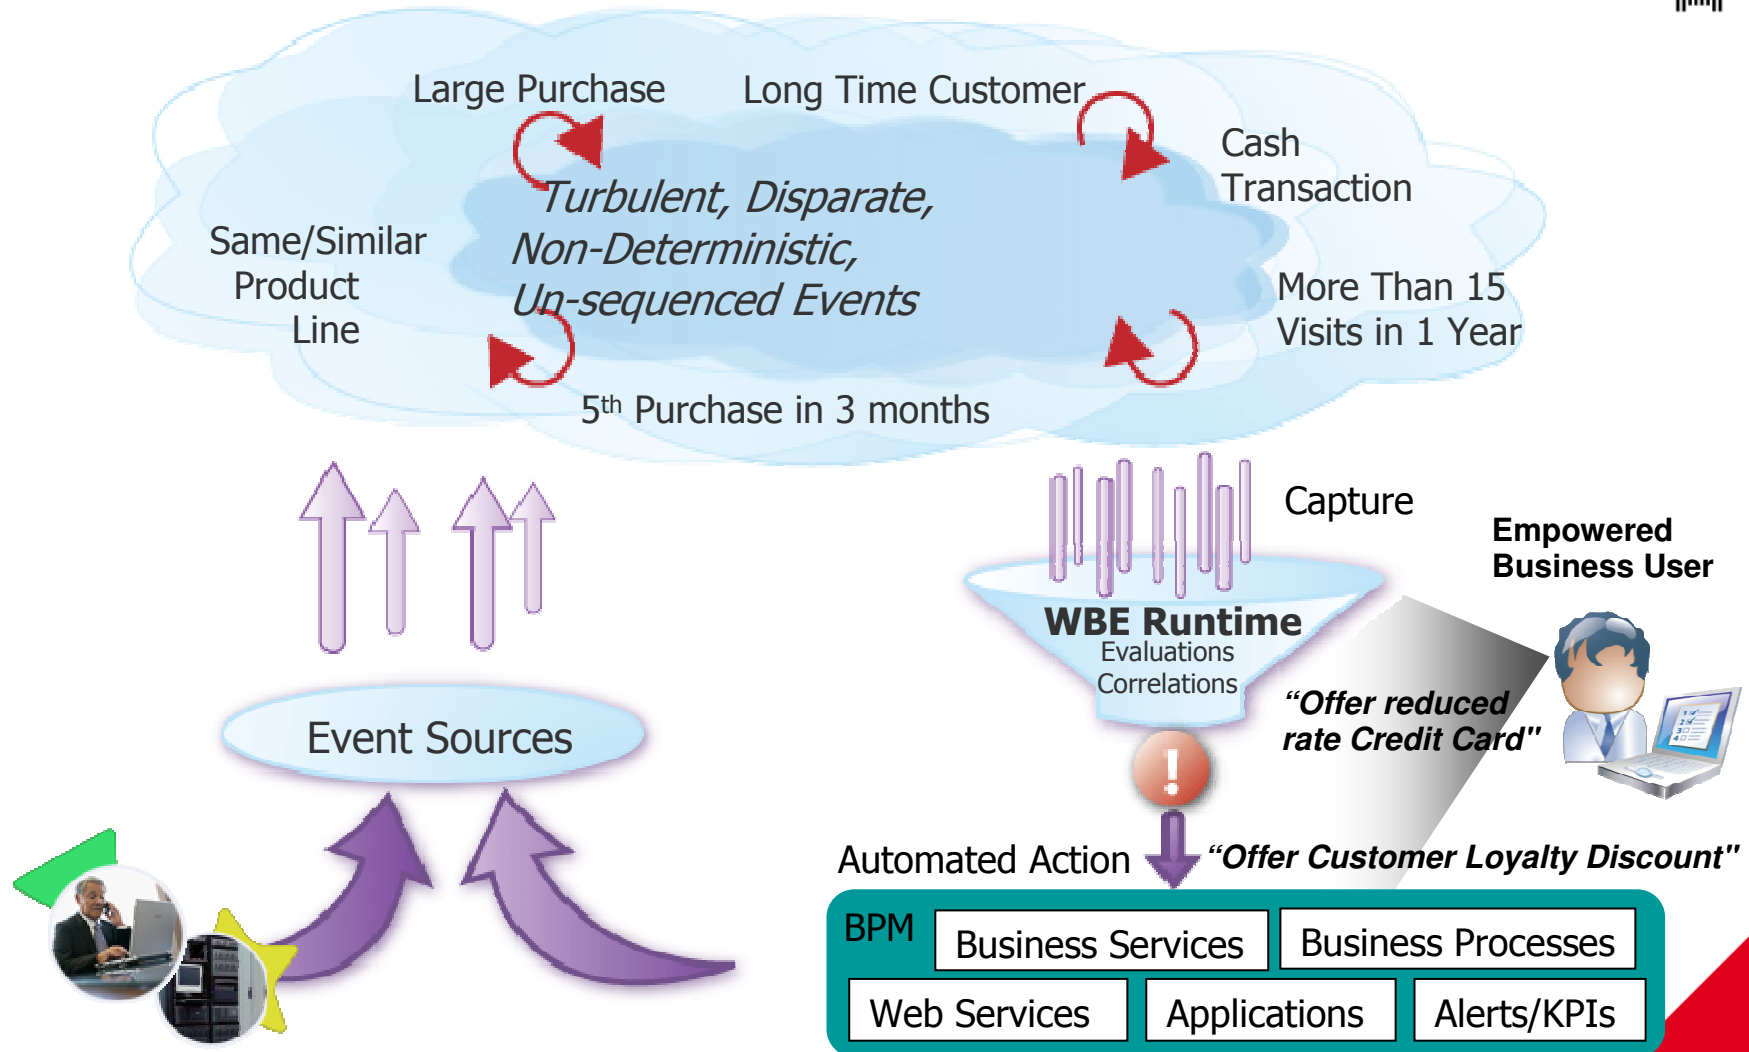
Large Purchase

Long Time Customer

Cash Transaction

Same/Similar Product Line

Turbulent, Disparate, Non-Deterministic, Un-sequenced Events

More Than 15 Visits in 1 Year

5$^{th}$ Purchase in 3 months

Capture

Empowered Business User

WBE Runtime
Evaluations
Correlations

"Offer reduced rate Credit Card"

Event Sources

Automated Action

"Offer Customer Loyalty Discount"

BPM

| Business Services | Business Processes |
|---|---|

| Web Services | Applications | Alerts/KPIs |
|---|---|---|